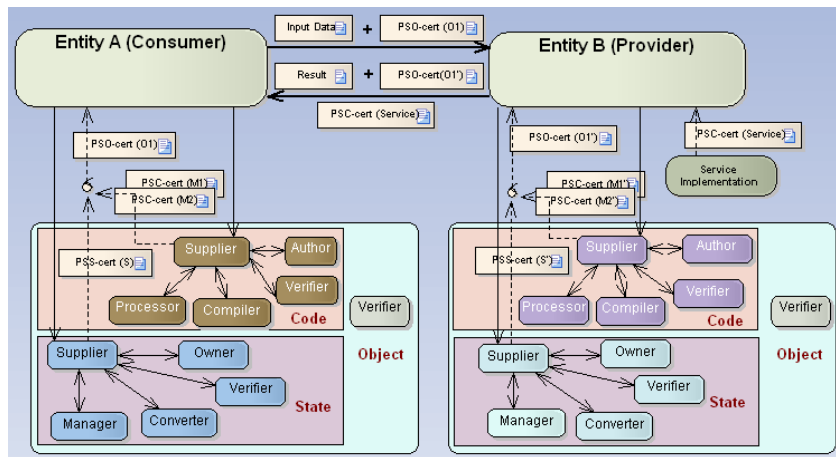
Input Data

+

PSO-cert (O1)

Entity A (Consumer)

Entity B (Provider)

Result

+

PSO-cert(O1')

PSC-cert (Service)

PSO-cert (O1)

PSO-cert (O1')

PSC-cert (Service)

Service Implementation

PSC-cert (M1)

PSC-cert (M2)

PSC-cert (M1')

PSC-cert (M2')

Supplier

Author

PSS-cert (S)

Verifier

Processor

Compiler

Code

Verifier

Object

Supplier

Owner

Verifier

State

Manager

Converter

Supplier

Author

PSS-cert (S')

Verifier

Processor

Compiler

Code

Verifier

Object

Supplier

Owner

Verifier

State

Manager

Converter